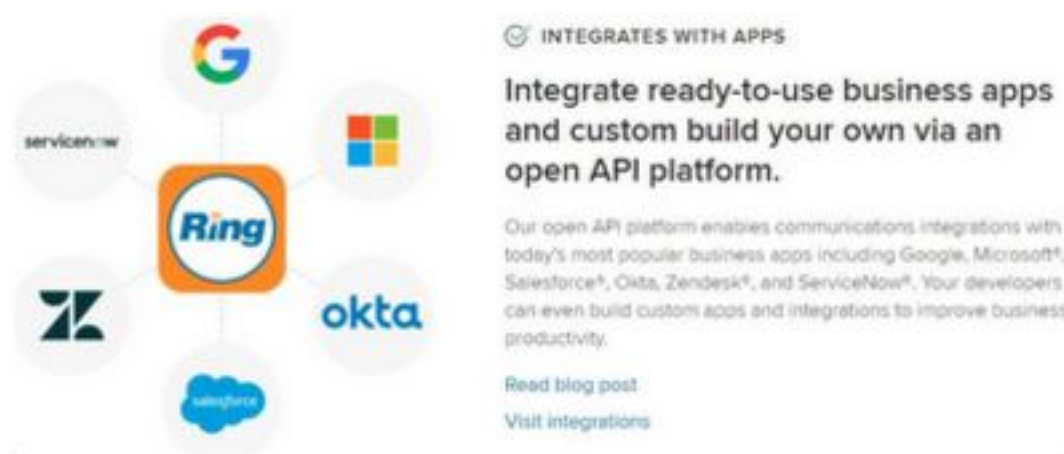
G

servicenow

Ring

okta

salesforce

INTEGRATES WITH APPS

Integrate ready-to-use business apps and custom build your own via an open API platform.

Our open API platform enables communications integrations with today's most popular business apps including Google, Microsoft®, Salesforce®, Okta, Zendesk®, and ServiceNow®. Your developers can even build custom apps and integrations to improve business productivity.

Read blog post

Visit integrations